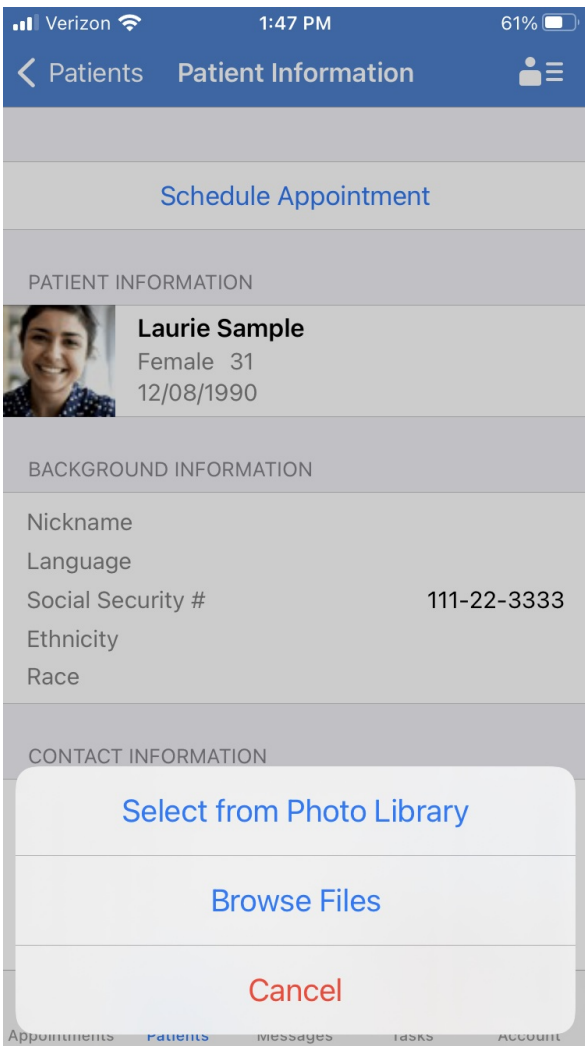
Verizon 1:47 PM 61%

< Patients Patient Information

Schedule Appointment

PATIENT INFORMATION

Laurie Sample
Female 31
12/08/1990

BACKGROUND INFORMATION

Nickname
Language
Social Security # 111-22-3333
Ethnicity
Race

CONTACT INFORMATION

Select from Photo Library

Browse Files

Cancel

Appointments Patients Messages Tasks Account